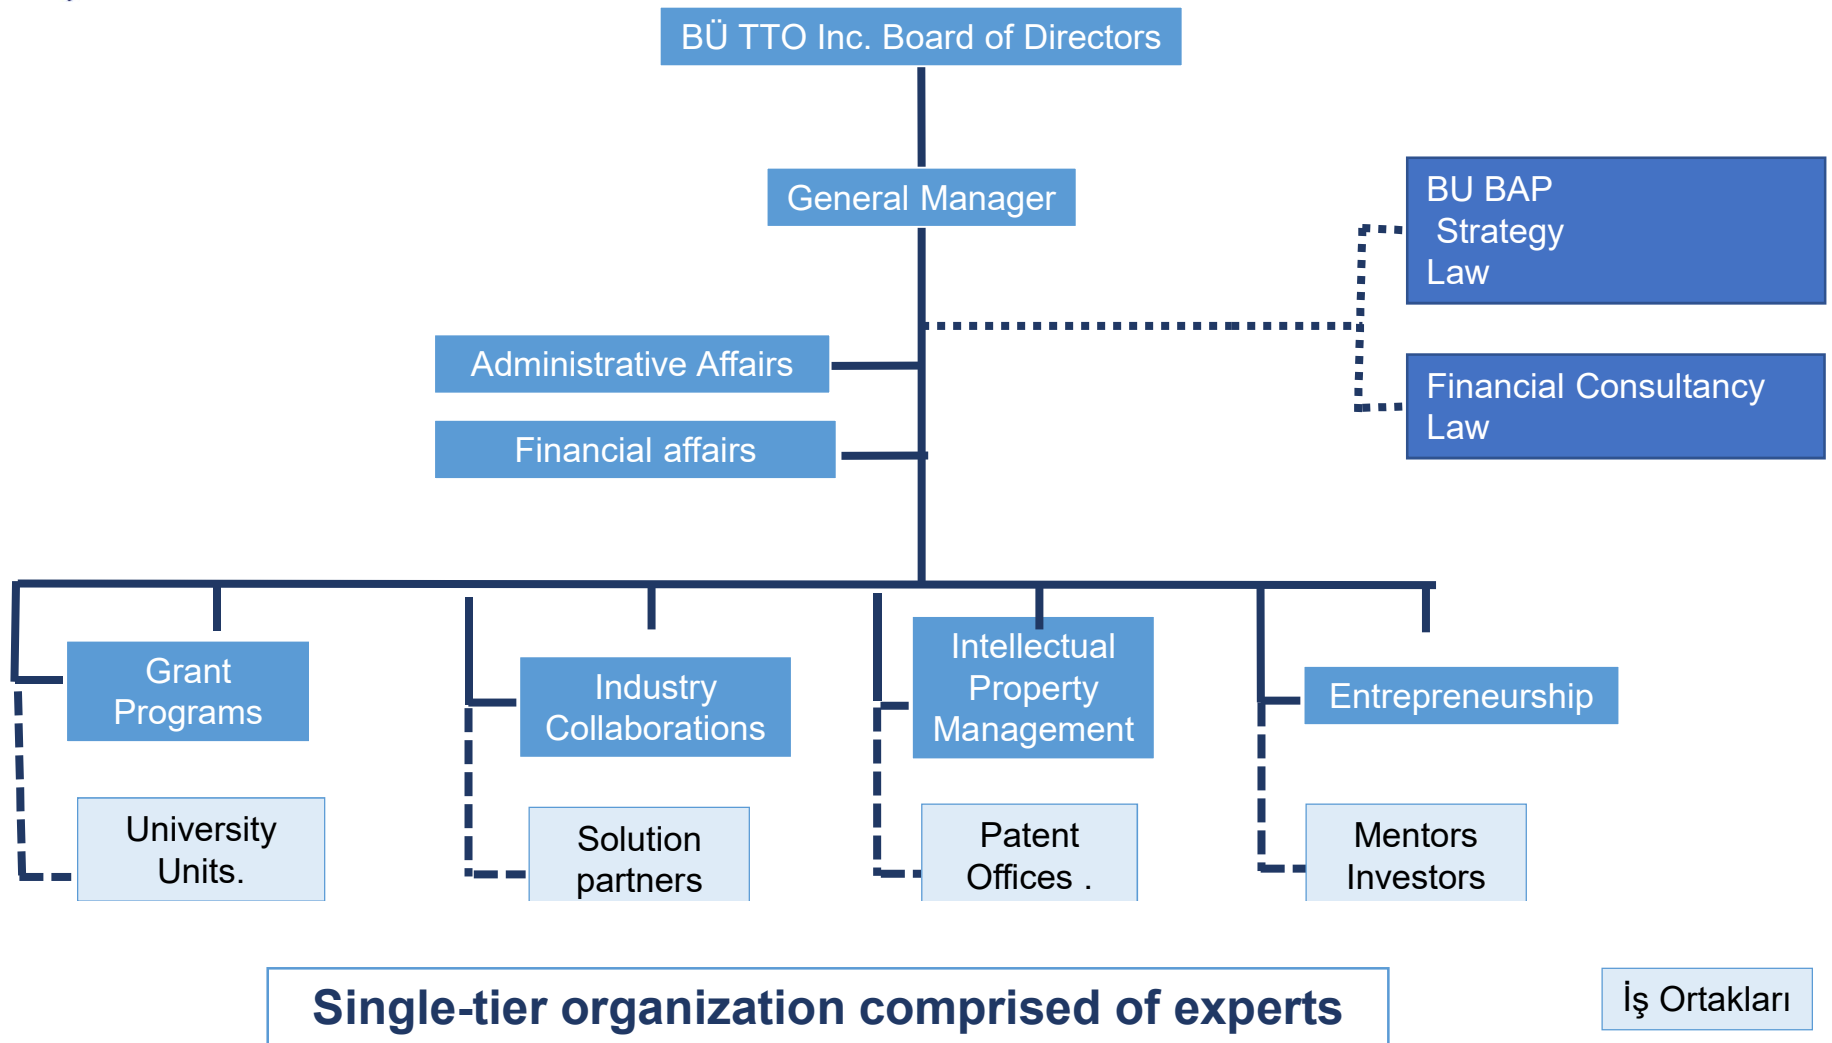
BÜ TTO Inc. Board of Directors

General Manager

BU BAP
Strategy
Law

Administrative Affairs

Financial affairs

Financial Consultancy
Law

Grant Programs

Industry Collaborations

Intellectual Property Management

Entrepreneurship

University Units.

Solution partners

Patent Offices .

Mentors Investors

Single-tier organization comprised of experts

İş Ortakları